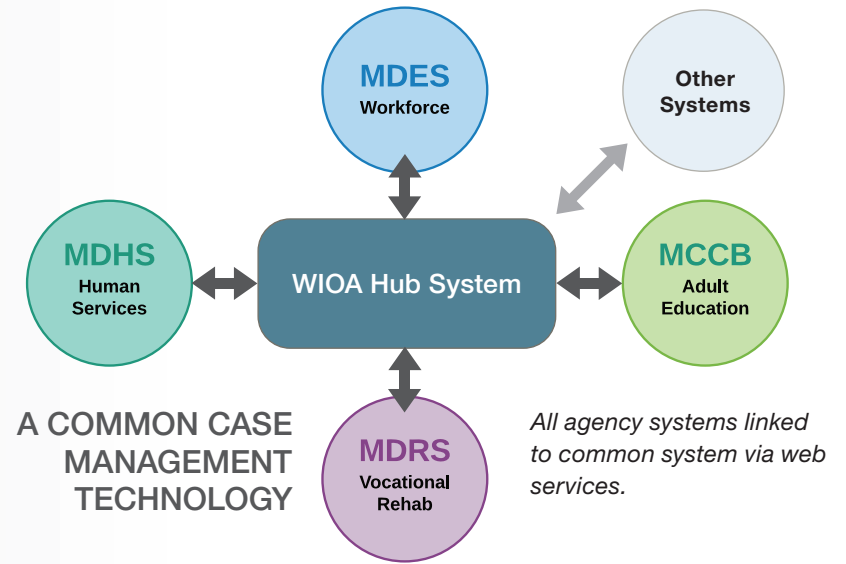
MDES
Workforce

Other
Systems

MDHS
Human
Services

WIOA Hub System

MCCB
Adult
Education

A COMMON CASE MANAGEMENT TECHNOLOGY

MDRS
Vocational
Rehab

All agency systems linked to common system via web services.